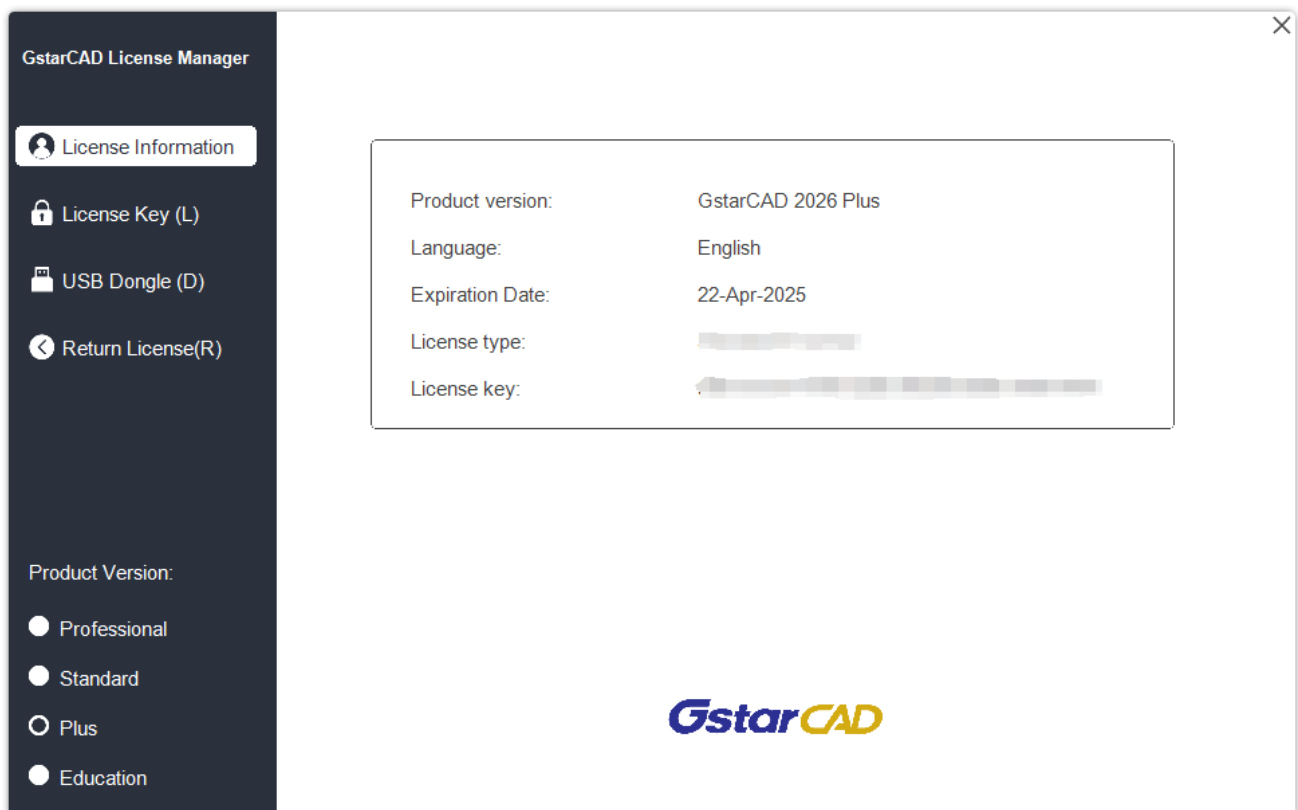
GstarCAD License Manager

License Information

License Key (L)

USB Dongle (D)

Return License(R)

Product Version:

Professional

Standard

Plus

Education

×

| | |
|---|---|
| Product version: | GstarCAD 2026 Plus |
| Language: | English |
| Expiration Date: | 22-Apr-2025 |
| License type: | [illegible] |
| License key: | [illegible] |

GstarCAD